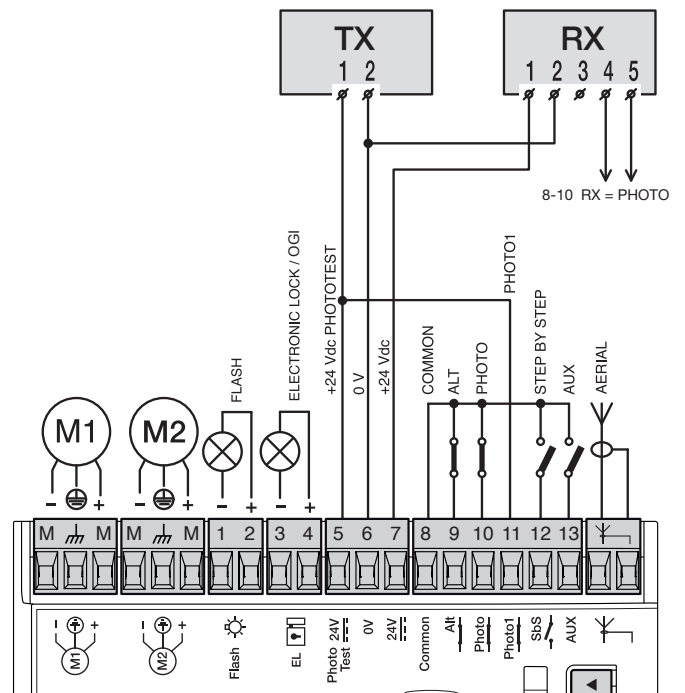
TX
1 2

RX
1 2 3 4 5

8-10 RX = PHOTO

M1 M2

FLASH
ELECTRONIC LOCK / OGI
+24 Vdc PHOTOTEST
0 V
+24 Vdc
PHOTO1
COMMON
ALT
PHOTO
STEP BY STEP
AUX
AERIAL

M M 1 2 3 4 5 6 7 8 9 10 11 12 13

M1 M2 Flash EL Photo Test 24V 0V 24V Common Alt Photo Photo1 SbS AUX